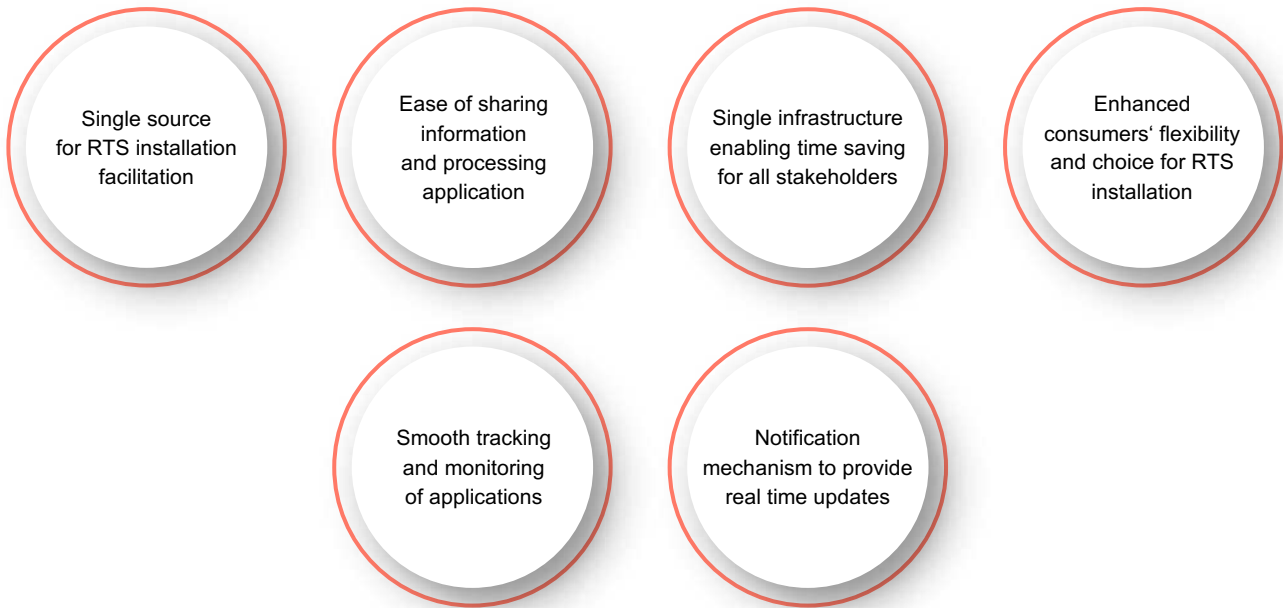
Single source for RTS installation facilitation

Ease of sharing information and processing application

Single infrastructure enabling time saving for all stakeholders

Enhanced consumers‘ flexibility and choice for RTS installation

Smooth tracking and monitoring of applications

Notification mechanism to provide real time updates